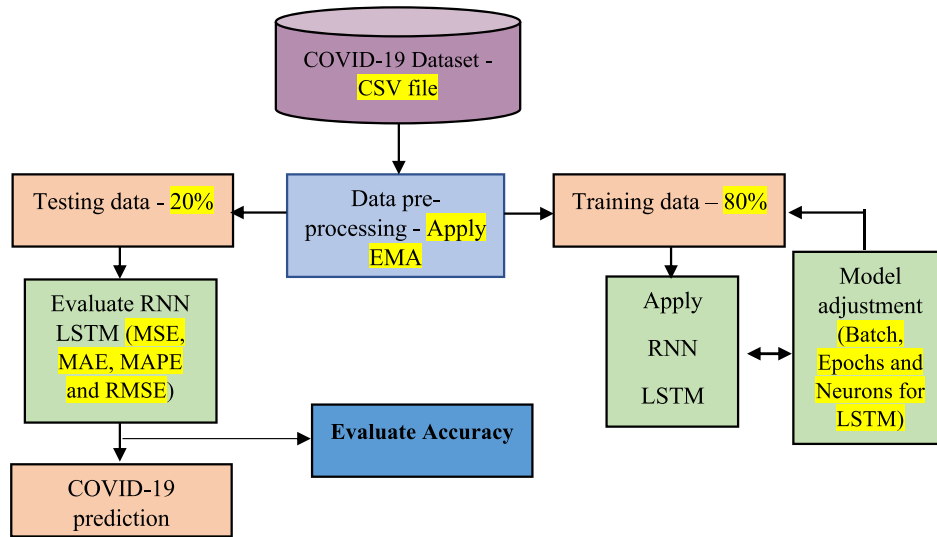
COVID-19 Dataset - CSV file

Testing data - 20%

Data pre-processing - Apply EMA

Training data – 80%

Evaluate RNN LSTM (MSE, MAE, MAPE and RMSE)

Apply RNN LSTM

Model adjustment (Batch, Epochs and Neurons for LSTM)

Evaluate Accuracy

COVID-19 prediction